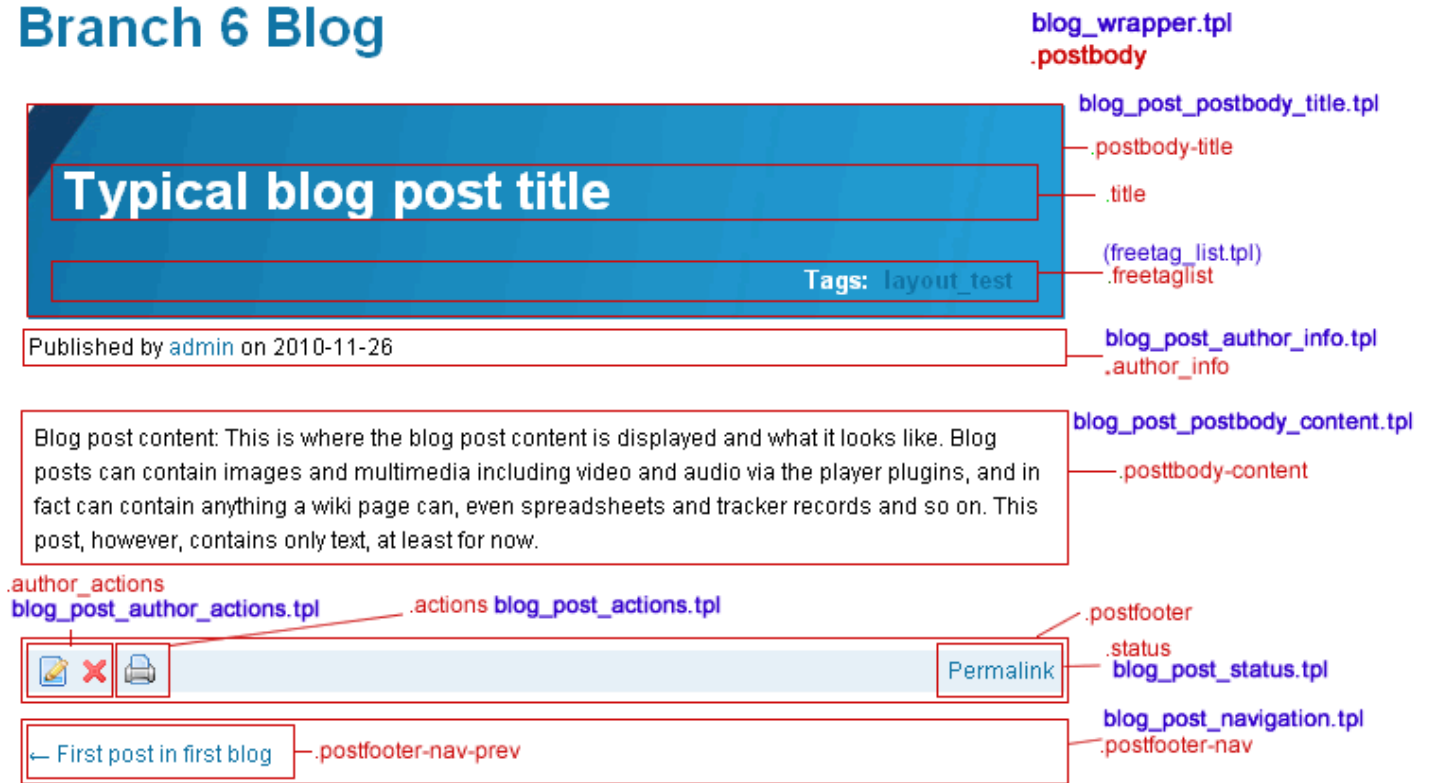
Branch 6 Blog

blog_wrapper.tpl
.postbody

blog_post_postbody_title.tpl
.postbody-title

Typical blog post title

.title

Tags: layout_test

(freetag_list.tpl)
.freetaglist

Published by admin on 2010-11-26

blog_post_author_info.tpl
.author_info

Blog post content: This is where the blog post content is displayed and what it looks like. Blog posts can contain images and multimedia including video and audio via the player plugins, and in fact can contain anything a wiki page can, even spreadsheets and tracker records and so on. This post, however, contains only text, at least for now.

blog_post_postbody_content.tpl
.posttbody-content

.author_actions
blog_post_author_actions.tpl

.actions blog_post_actions.tpl

.postfooter

Permalink

.status
blog_post_status.tpl

← First post in first blog

.postfooter-nav-prev

blog_post_navigation.tpl
.postfooter-nav